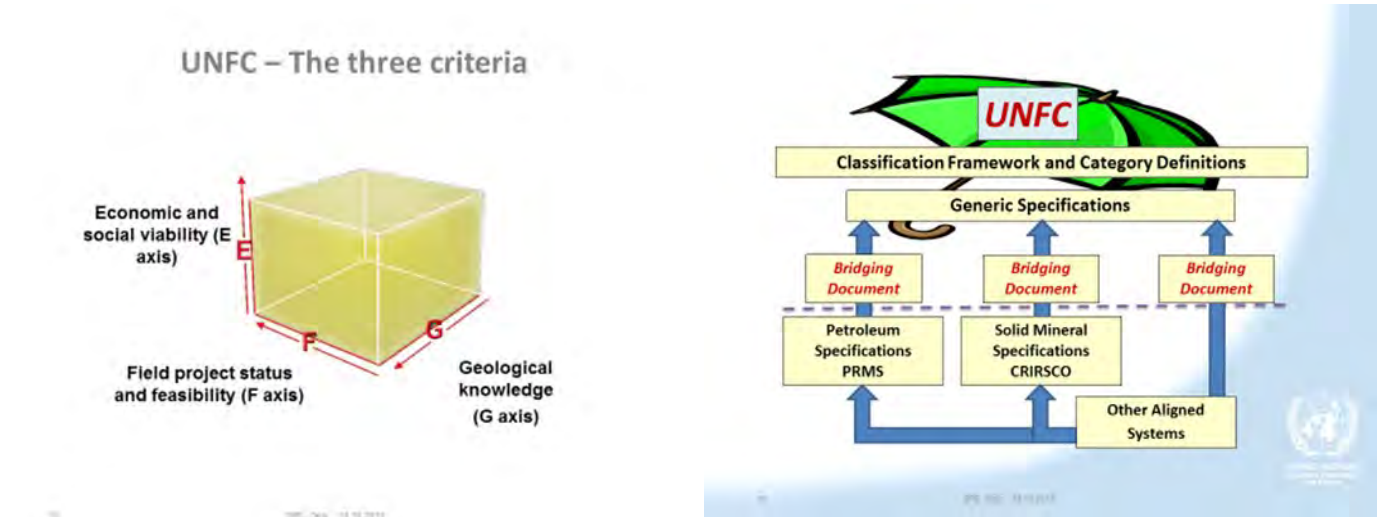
UNFC – The three criteria

Economic and social viability (E axis)

E

F

G

Field project status and feasibility (F axis)

Geological knowledge (G axis)

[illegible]

UNFC

Classification Framework and Category Definitions

Generic Specifications

Bridging Document

Bridging Document

Bridging Document

Petroleum Specifications PRMS

Solid Mineral Specifications CRIRSCO

Other Aligned Systems

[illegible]